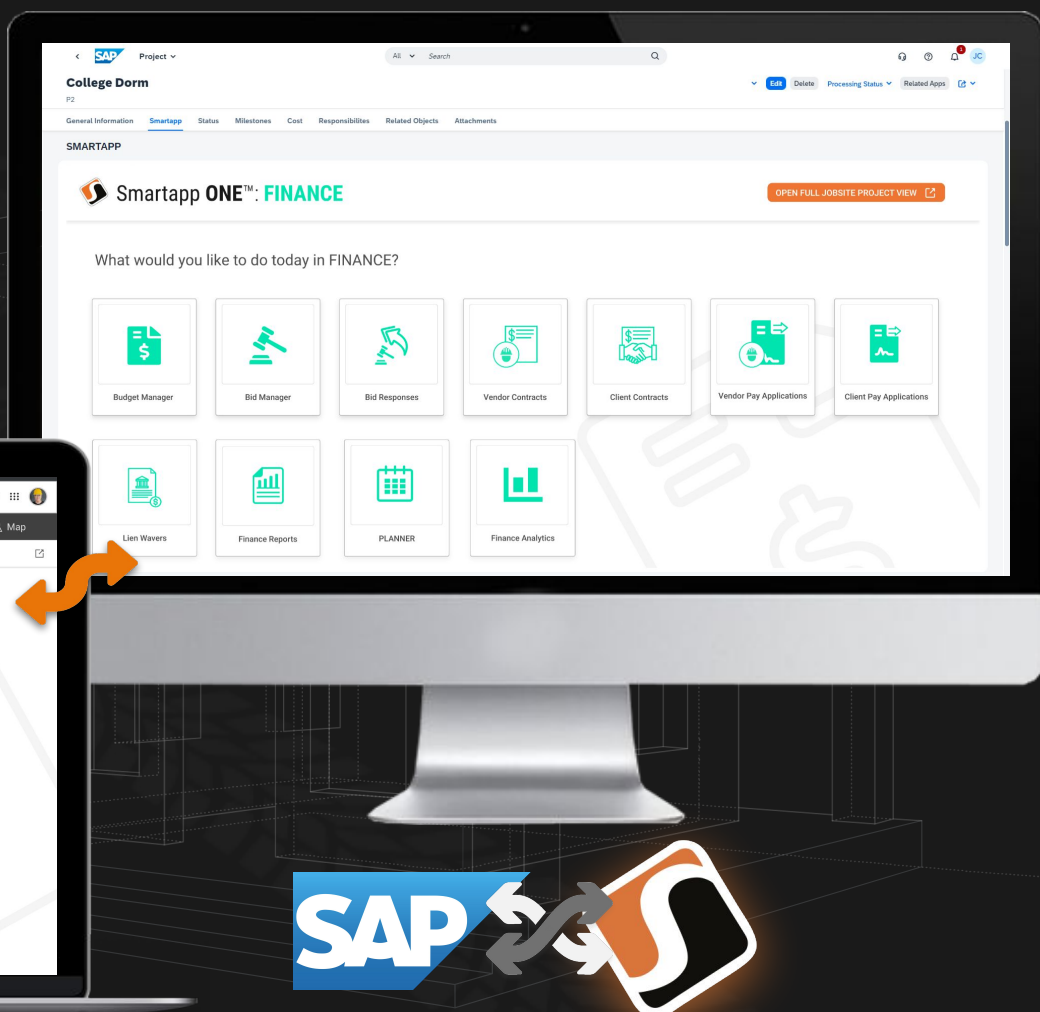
SAP Project All Search JC

College Dorm
P2

Edit Delete Processing Status Related Apps

General Information Smartapp Status Milestones Cost Responsibilites Related Objects Attachments

SMARTAPP

Smartapp ONE™: FINANCE

OPEN FULL JOBSITE PROJECT VIEW

What would you like to do today in FINANCE?

Budget Manager
Bid Manager
Bid Responses
Vendor Contracts
Client Contracts
Vendor Pay Applications
Client Pay Applications
Lien Wavers
Finance Reports
PLANNER
Finance Analytics

Map

SAP